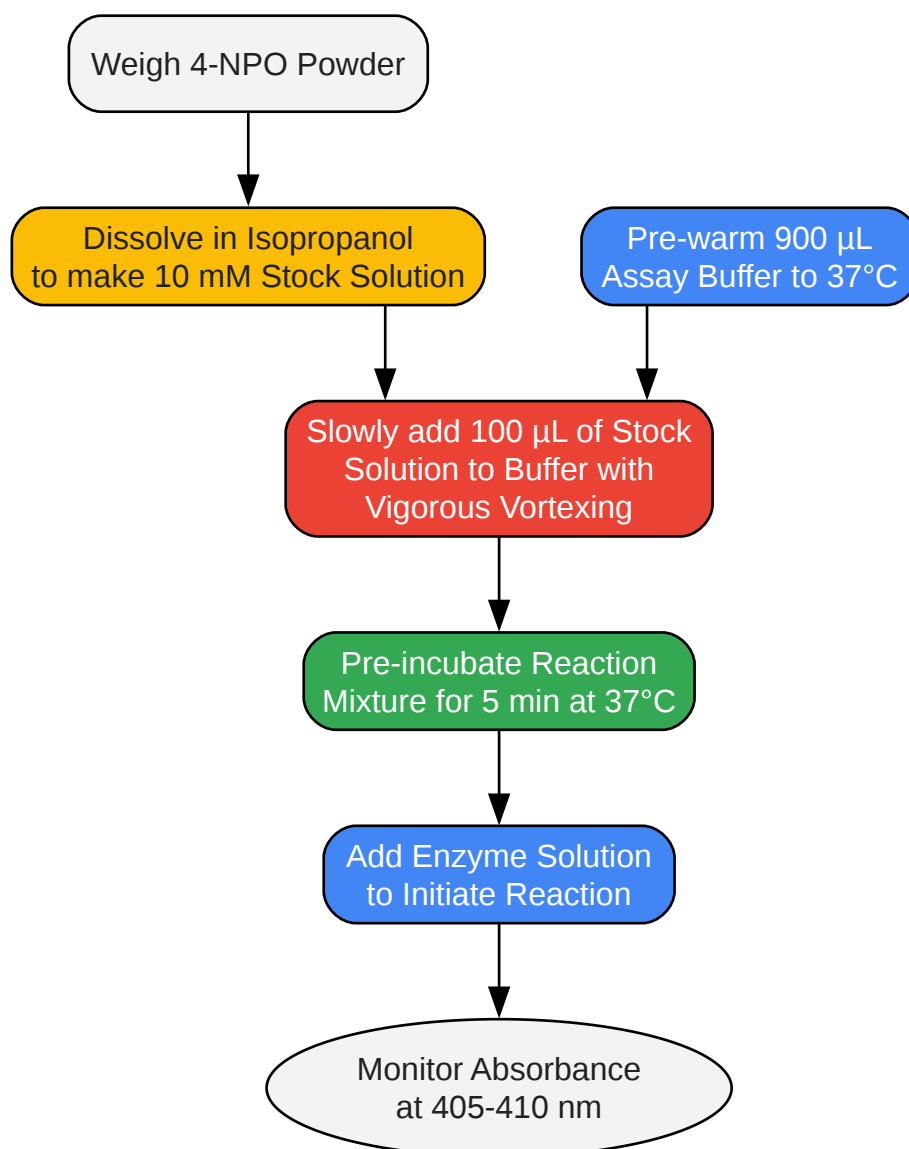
Weigh 4-NPO Powder

Dissolve in Isopropanol to make 10 mM Stock Solution

Pre-warm 900 µL Assay Buffer to 37°C

Slowly add 100 µL of Stock Solution to Buffer with Vigorous Vortexing

Pre-incubate Reaction Mixture for 5 min at 37°C

Add Enzyme Solution to Initiate Reaction

Monitor Absorbance at 405-410 nm